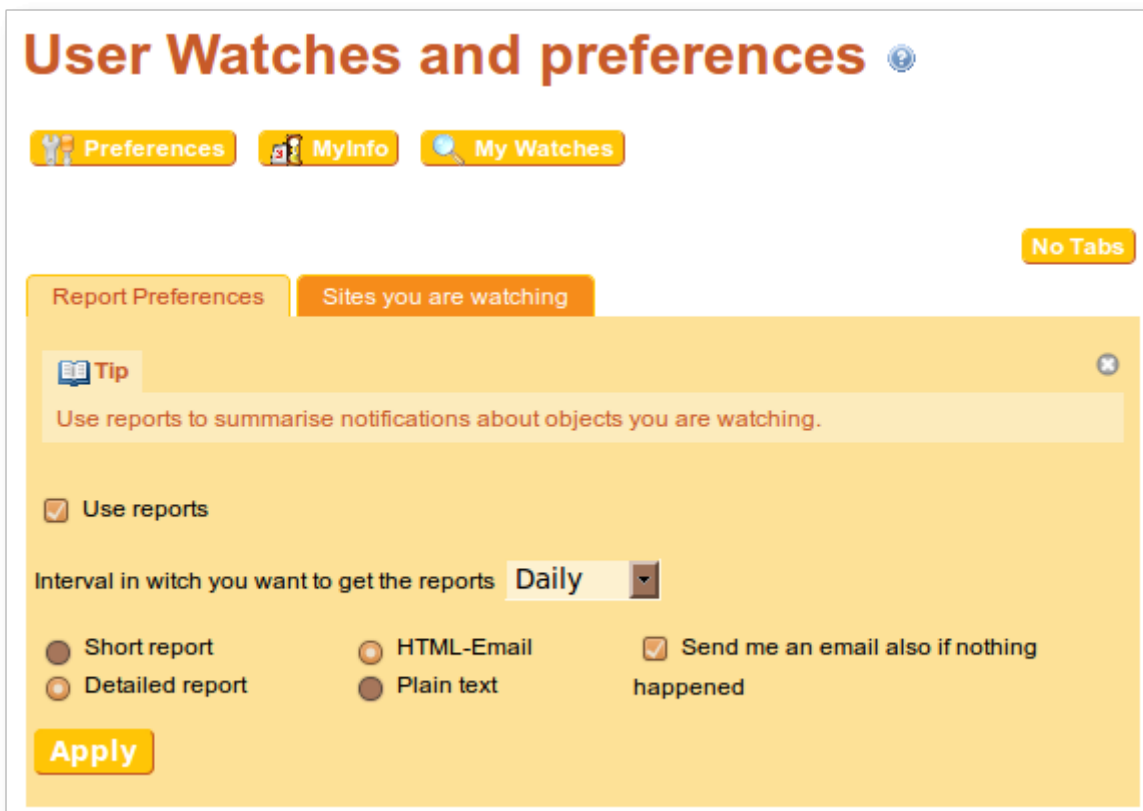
User Watches and preferences

Preferences MyInfo My Watches

No Tabs

Report Preferences Sites you are watching

Tip

Use reports to summarise notifications about objects you are watching.

Use reports

Interval in witch you want to get the reports Daily

Short report
Detailed report

HTML-Email
Plain text

Send me an email also if nothing happened

Apply